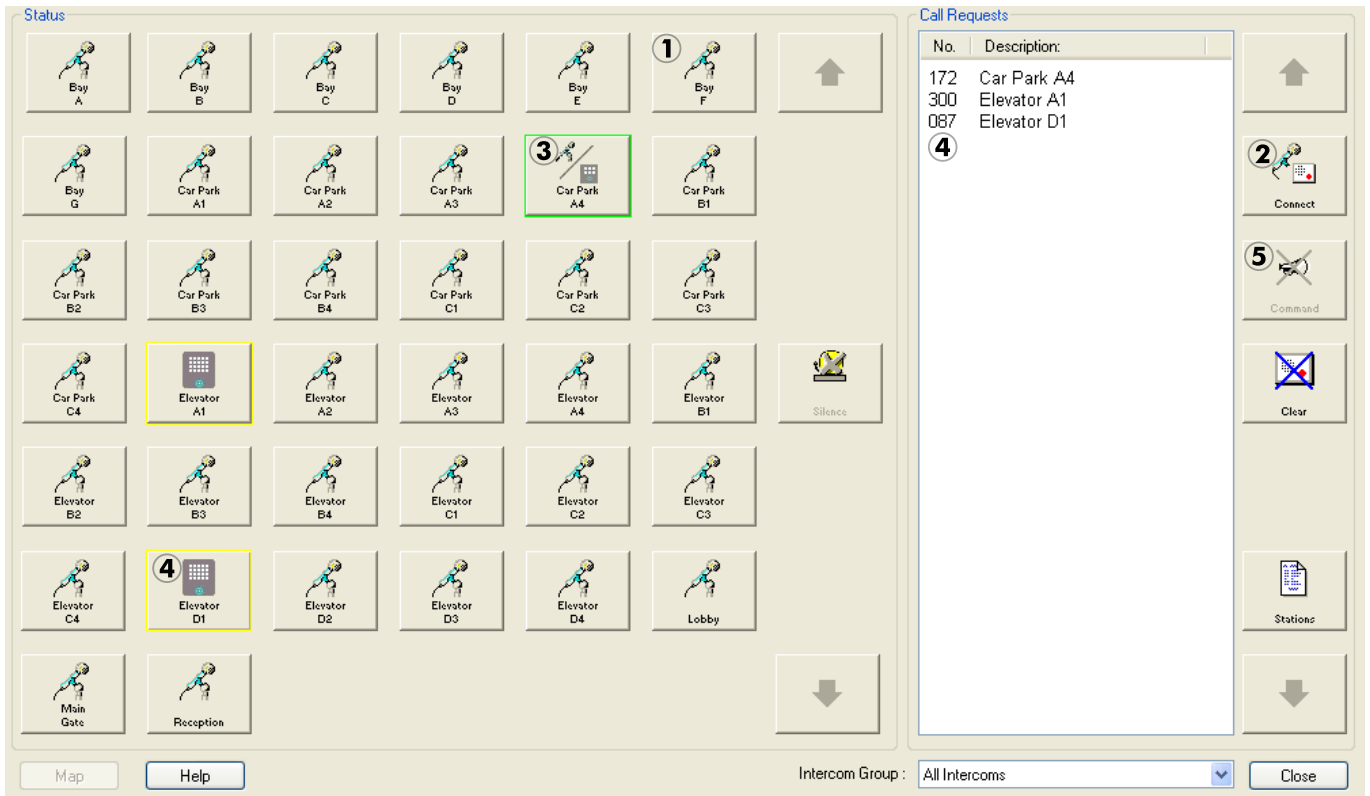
Status

Bay A
Bay B
Bay C
Bay D
Bay E
1 Bay F

Bay G
Car Park A1
Car Park A2
Car Park A3
3 Car Park A4
Car Park B1

Car Park B2
Car Park B3
Car Park B4
Car Park C1
Car Park C2
Car Park C3

Car Park C4
Elevator A1
Elevator A2
Elevator A3
Elevator A4
Elevator B1
Silence

Elevator B2
Elevator B3
Elevator B4
Elevator C1
Elevator C2
Elevator C3

Elevator C4
4 Elevator D1
Elevator D2
Elevator D3
Elevator D4
Lobby

Main Gate
Reception

Call Requests

| No. | Description: |
|---|---|
| 172 | Car Park A4 |
| 300 | Elevator A1 |
| 087 | Elevator D1 |

4

2 Connect
5 Command
Clear
Stations

Map
Help
Intercom Group :
All Intercoms
Close